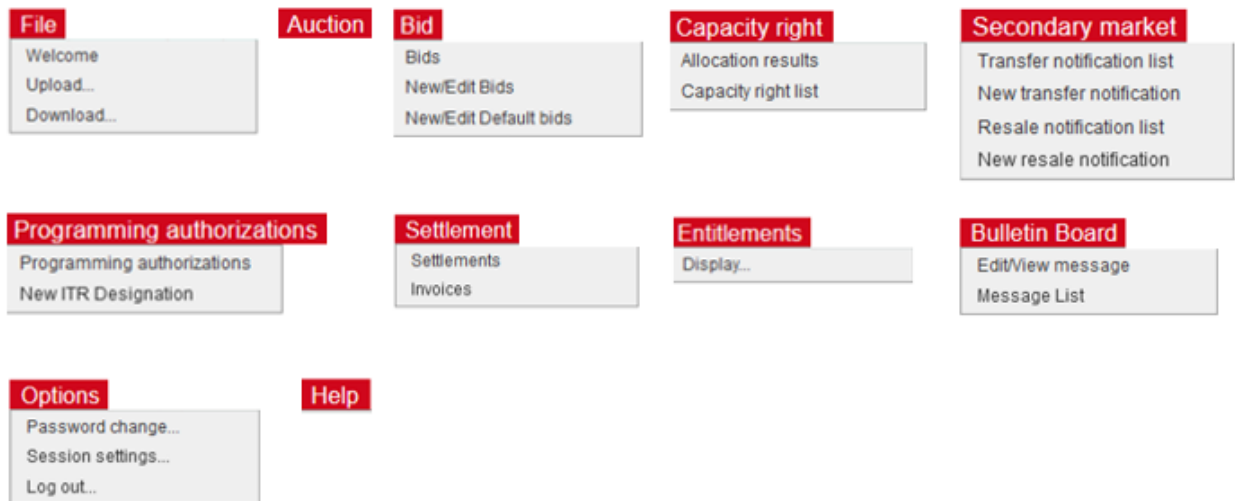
File
Welcome
Upload...
Download...

Auction

Bid
Bids
New/Edit Bids
New/Edit Default bids

Capacity right
Allocation results
Capacity right list

Secondary market
Transfer notification list
New transfer notification
Resale notification list
New resale notification

Programming authorizations
Programming authorizations
New ITR Designation

Settlement
Settlements
Invoices

Entitlements
Display...

Bulletin Board
Edit/View message
Message List

Options
Password change...
Session settings...
Log out...

Help